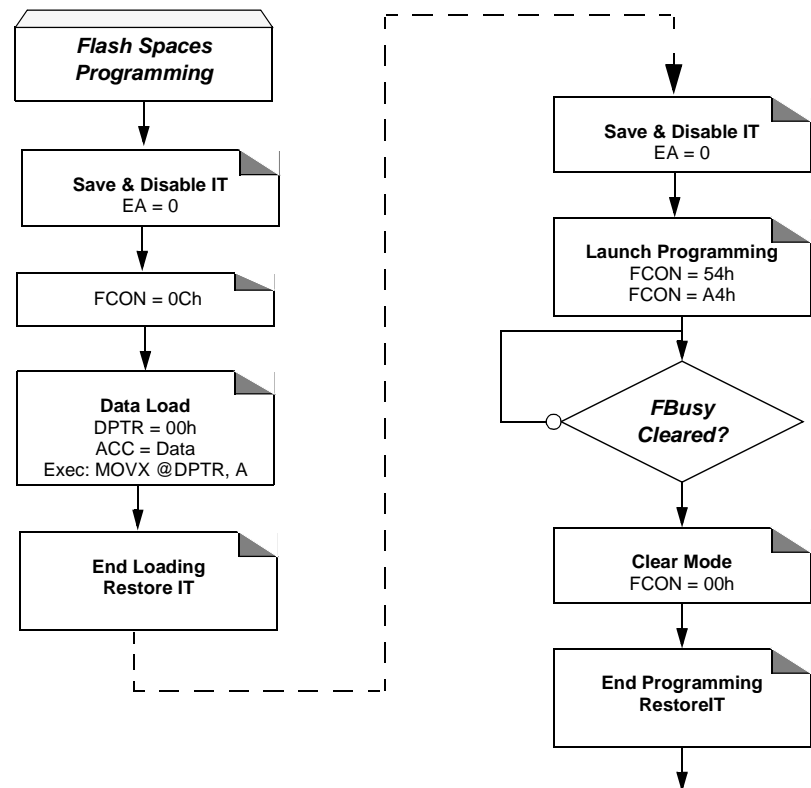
Flash Spaces Programming

Save & Disable IT
EA = 0

FCON = 0Ch

Data Load
DPTR = 00h
ACC = Data
Exec: MOVX @DPTR, A

End Loading
Restore IT

Save & Disable IT
EA = 0

Launch Programming
FCON = 54h
FCON = A4h

FBusy
Cleared?

Clear Mode
FCON = 00h

End Programming
RestoreIT